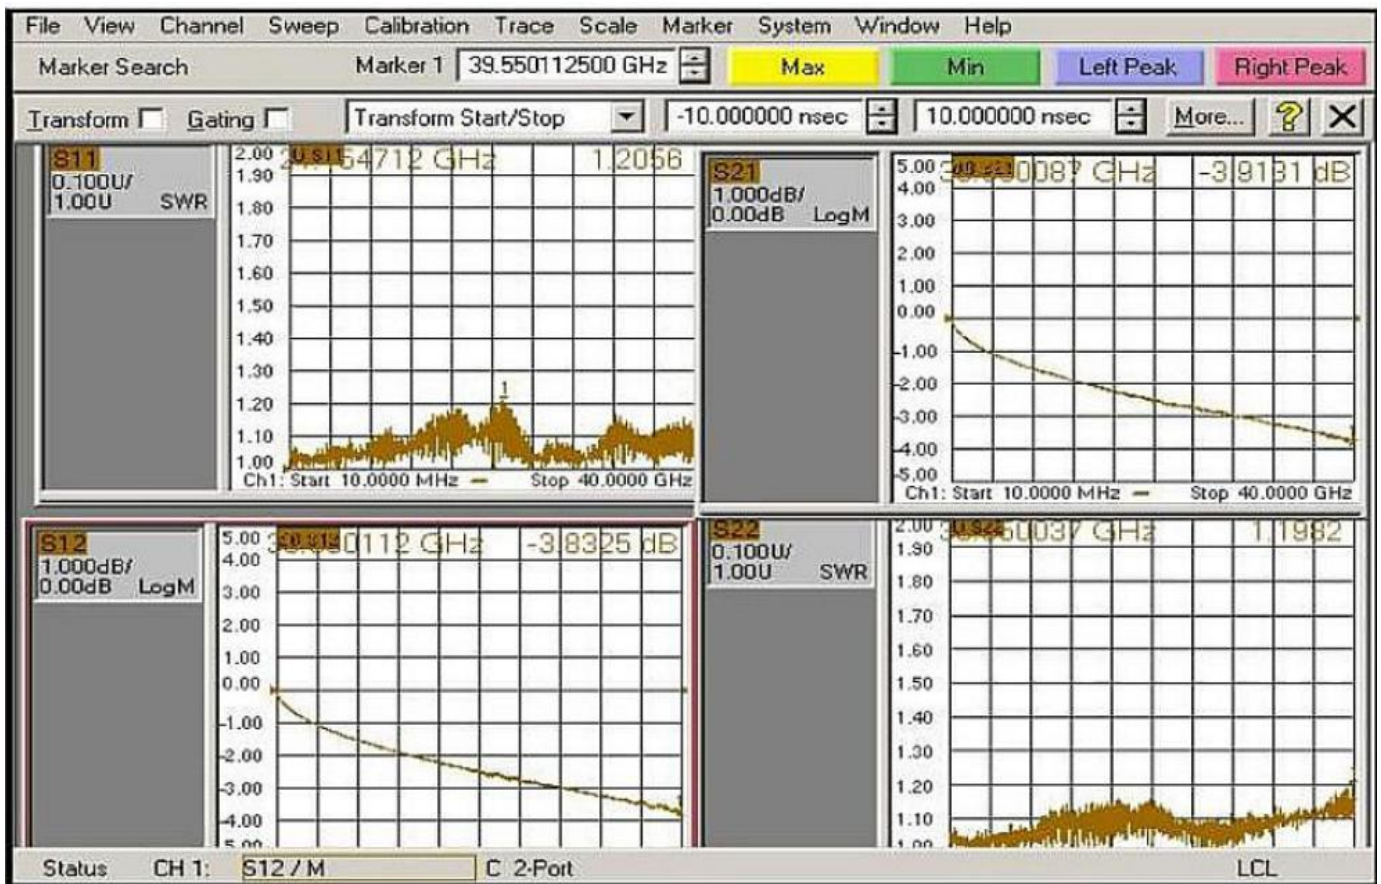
File View Channel Sweep Calibration Trace Scale Marker System Window Help

Marker Search Marker 1 39.550112500 GHz Max Min Left Peak Right Peak

Transform Gating Transform Start/Stop -10.000000 nsec 10.000000 nsec More... ? X

S11
0.100U/
1.00U SWR

2.00 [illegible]54712 GHz 1.2056
1.90
1.80
1.70
1.60
1.50
1.40
1.30
1.20
1.10
1.00
1
Ch1: Start 10.0000 MHz Stop 40.0000 GHz

S21
1.000dB/
0.00dB LogM

5.00 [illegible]0087 GHz -3.9131 dB
4.00
3.00
2.00
1.00
0.00
-1.00
-2.00
-3.00
-4.00
-5.00
Ch1: Start 10.0000 MHz Stop 40.0000 GHz

S12
1.000dB/
0.00dB LogM

5.00 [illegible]0112 GHz -3.8325 dB
4.00
3.00
2.00
1.00
0.00
-1.00
-2.00
-3.00
-4.00
-5.00

S22
0.100U/
1.00U SWR

2.00 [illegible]50037 GHz 1.1982
1.90
1.80
1.70
1.60
1.50
1.40
1.30
1.20
1.10
1.00

Status CH 1: S12 / M C 2-Port LCL